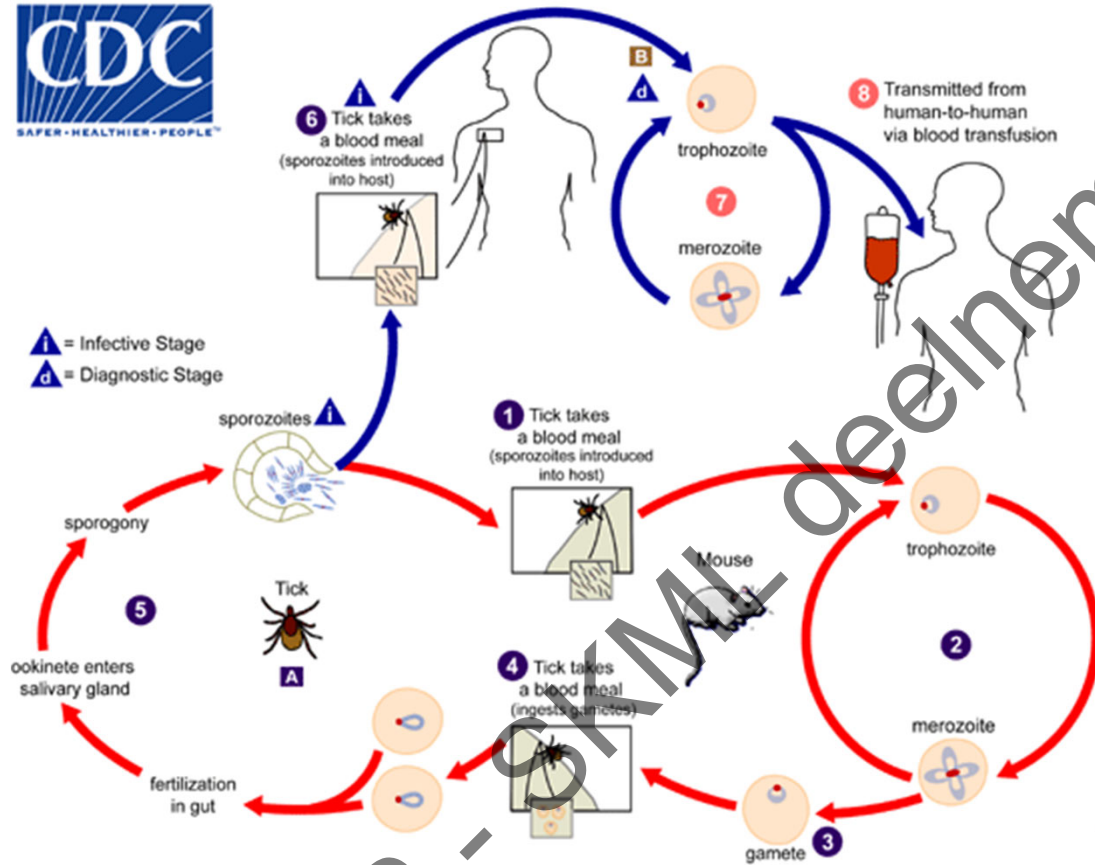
CDC
SAFER · HEALTHIER · PEOPLE™

i
6 Tick takes a blood meal (sporozoites introduced into host)

B
d
trophozoite

8 Transmitted from human-to-human via blood transfusion

7
merozoite

i = Infective Stage
d = Diagnostic Stage

sporozoites i

1 Tick takes a blood meal (sporozoites introduced into host)

trophozoite

sporogony

Mouse

5

Tick

A

2

ookinete enters salivary gland

4 Tick takes a blood meal (ingests gametes)

merozoite

fertilization in gut

gamete 3

- SKML deelnem